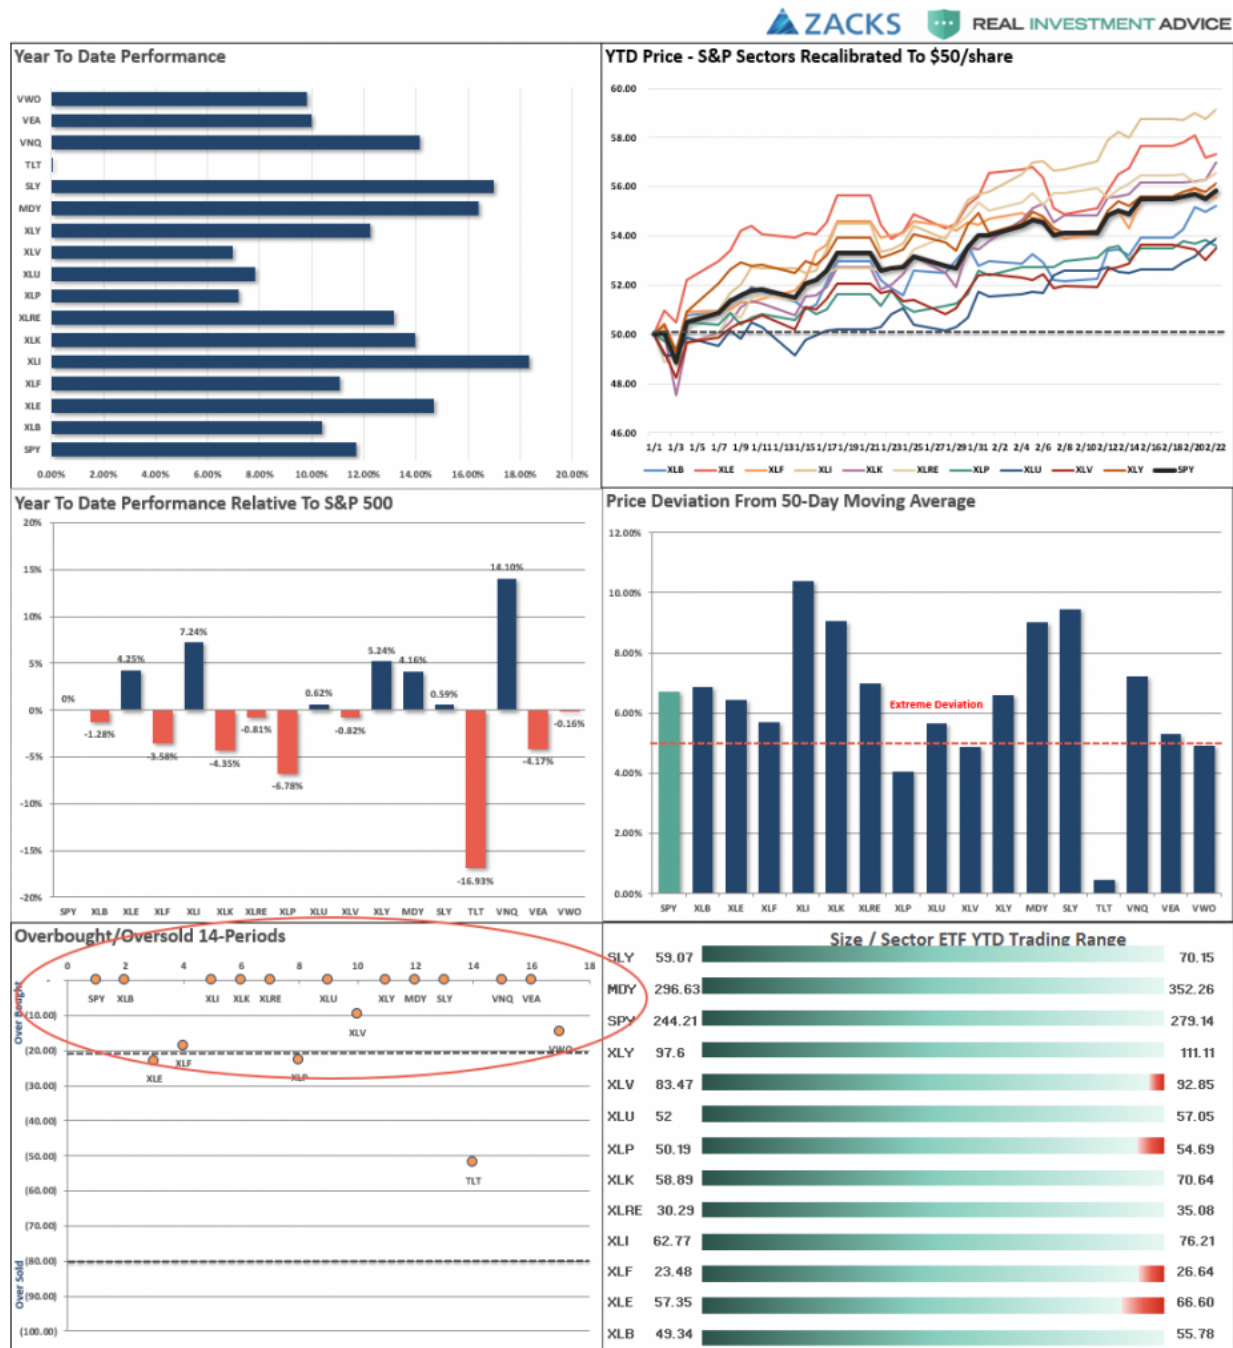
ZACKS REAL INVESTMENT ADVICE

Year To Date Performance

VWO
VEA
VNQ
TLT
SLY
MDY
XLY
XLV
XLU
XLP
XLRE
XLK
XLI
XLF
XLE
XLB
SPY

0.00% 2.00% 4.00% 6.00% 8.00% 10.00% 12.00% 14.00% 16.00% 18.00% 20.00%

YTD Price - S&P Sectors Recalibrated To $50/share

60.00
58.00
56.00
54.00
52.00
50.00
48.00
46.00

1/1 1/3 1/5 1/7 1/9 1/11 1/13 1/15 1/17 1/19 1/21 1/23 1/25 1/27 1/29 1/31 2/2 2/4 2/6 2/8 2/10 2/12 2/14 2/16 2/18 2/20 2/22

XLB XLE XLF XLI XLK XLRE XLP XLU XLV XLY SPY

Year To Date Performance Relative To S&P 500

20%
15%
10%
5%
0%
-5%
-10%
-15%
-20%

0% -1.28% 4.25% -3.58% 7.24% -4.35% -0.81% -6.78% 0.62% -0.82% 5.24% 4.16% 0.59% -16.93% 14.10% -4.17% -0.16%

SPY XLB XLE XLF XLI XLK XLRE XLP XLU XLV XLY MDY SLY TLT VNQ VEA VWO

Price Deviation From 50-Day Moving Average

12.00%
10.00%
8.00%
6.00%
4.00%
2.00%
0.00%

Extreme Deviation

SPY XLB XLE XLF XLI XLK XLRE XLP XLU XLV XLY MDY SLY TLT VNQ VEA VWO

Overbought/Oversold 14-Periods

0 2 4 6 8 10 12 14 16 18

SPY XLB XLI XLK XLRE XLU XLY MDY SLY VNQ VEA

Over Bought
(10.00)
XLV
(20.00)
XLF VWO
XLE XLP
(30.00)
(40.00)
(50.00)
TLT
(60.00)
(70.00)
(80.00)
Over Sold
(90.00)
(100.00)

Size / Sector ETF YTD Trading Range

| | | |
|---|---|---|
| SLY | 59.07 | 70.15 |
| MDY | 296.63 | 352.26 |
| SPY | 244.21 | 279.14 |
| XLY | 97.6 | 111.11 |
| XLV | 83.47 | 92.85 |
| XLU | 52 | 57.05 |
| XLP | 50.19 | 54.69 |
| XLK | 58.89 | 70.64 |
| XLRE | 30.29 | 35.08 |
| XLI | 62.77 | 76.21 |
| XLF | 23.48 | 26.64 |
| XLE | 57.35 | 66.60 |
| XLB | 49.34 | 55.78 |